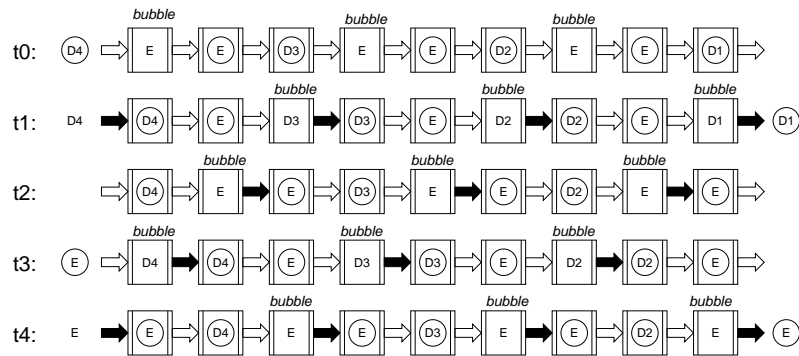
t0: D4 bubble E E D3 bubble E E D2 bubble E E D1

t1: D4 D4 E bubble D3 D3 E bubble D2 D2 E bubble D1 D1

t2: D4 bubble E E D3 bubble E E D2 bubble E E

t3: E bubble D4 D4 E bubble D3 D3 E bubble D2 D2 E

t4: E E D4 bubble E E D3 bubble E E D2 bubble E E